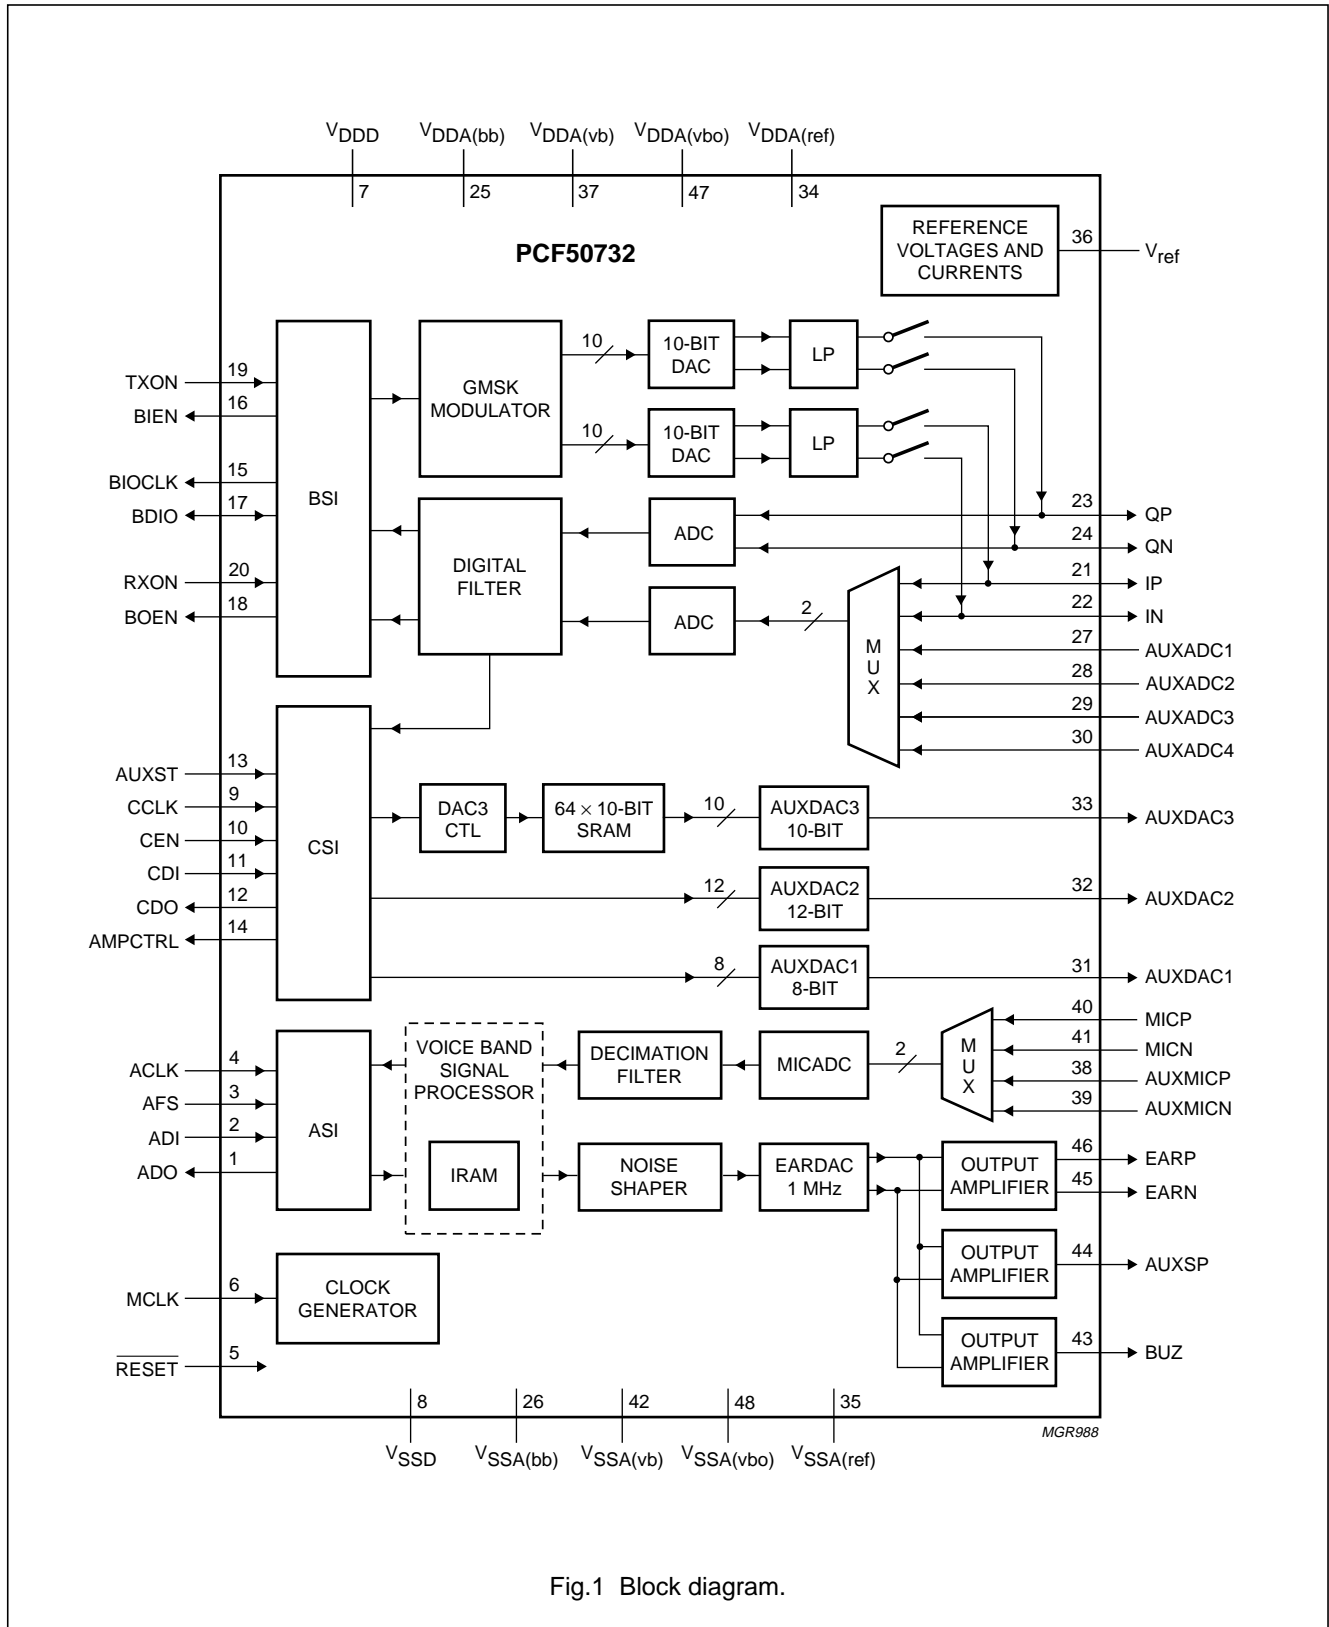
$V_{DDD}$ 7
$V_{DDA(bb)}$ 25
$V_{DDA(vb)}$ 37
$V_{DDA(vbo)}$ 47
$V_{DDA(ref)}$ 34

PCF50732

REFERENCE VOLTAGES AND CURRENTS
36 $V_{ref}$

TXON 19
BIEN 16
BIOCLK 15
BDIO 17
RXON 20
BOEN 18

BSI

GMSK MODULATOR

10
10-BIT DAC
LP

10
10-BIT DAC
LP

DIGITAL FILTER

ADC
ADC
2

M U X

23 QP
24 QN
21 IP
22 IN
27 AUXADC1
28 AUXADC2
29 AUXADC3
30 AUXADC4

AUXST 13
CCLK 9
CEN 10
CDI 11
CDO 12
AMPCTRL 14

CSI

DAC3 CTL
64 × 10-BIT SRAM
10
AUXDAC3 10-BIT
33 AUXDAC3

12
AUXDAC2 12-BIT
32 AUXDAC2

8
AUXDAC1 8-BIT
31 AUXDAC1

40 MICP
41 MICN
38 AUXMICP
39 AUXMICN

ACLK 4
AFS 3
ADI 2
ADO 1

ASI

VOICE BAND SIGNAL PROCESSOR
IRAM

DECIMATION FILTER
MICADC
2
M U X

NOISE SHAPER
EARDAC 1 MHz

OUTPUT AMPLIFIER
46 EARP
45 EARN

OUTPUT AMPLIFIER
44 AUXSP

OUTPUT AMPLIFIER
43 BUZ

MCLK 6
CLOCK GENERATOR

$\overline{RESET}$ 5

8 $V_{SSD}$
26 $V_{SSA(bb)}$
42 $V_{SSA(vb)}$
48 $V_{SSA(vbo)}$
35 $V_{SSA(ref)}$

MGR988

Fig.1 Block diagram.